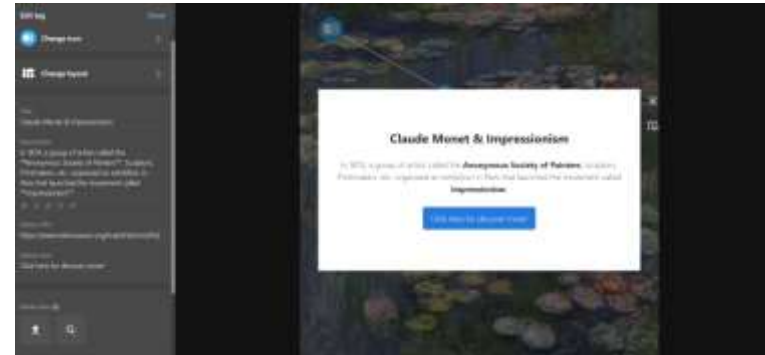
Edit tag

Change icon

Change layout

Claude Monet & Impressionism

In 1874, a group of artists called the Anonymous Society of Painters, Sculptors, Printmakers, etc. organized an exhibition in Paris that launched the movement called Impressionism.

Click here to discover more!

Claude Monet & Impressionism

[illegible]

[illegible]